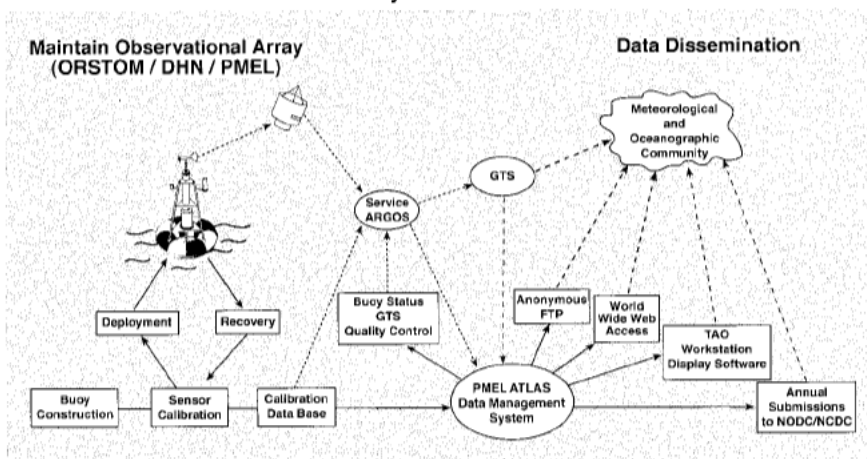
Maintain Observational Array
(ORSTOM / DHN / PMEL)

Data Dissemination

Meteorological and Oceanographic Community

GTS

Service ARGOS

Buoy Status GTS Quality Control

Anonymous FTP

World Wide Web Access

TAO Workstation Display Software

Deployment

Recovery

Buoy Construction

Sensor Calibration

Calibration Data Base

PMEL ATLAS Data Management System

Annual Submissions to NODC/NCDC